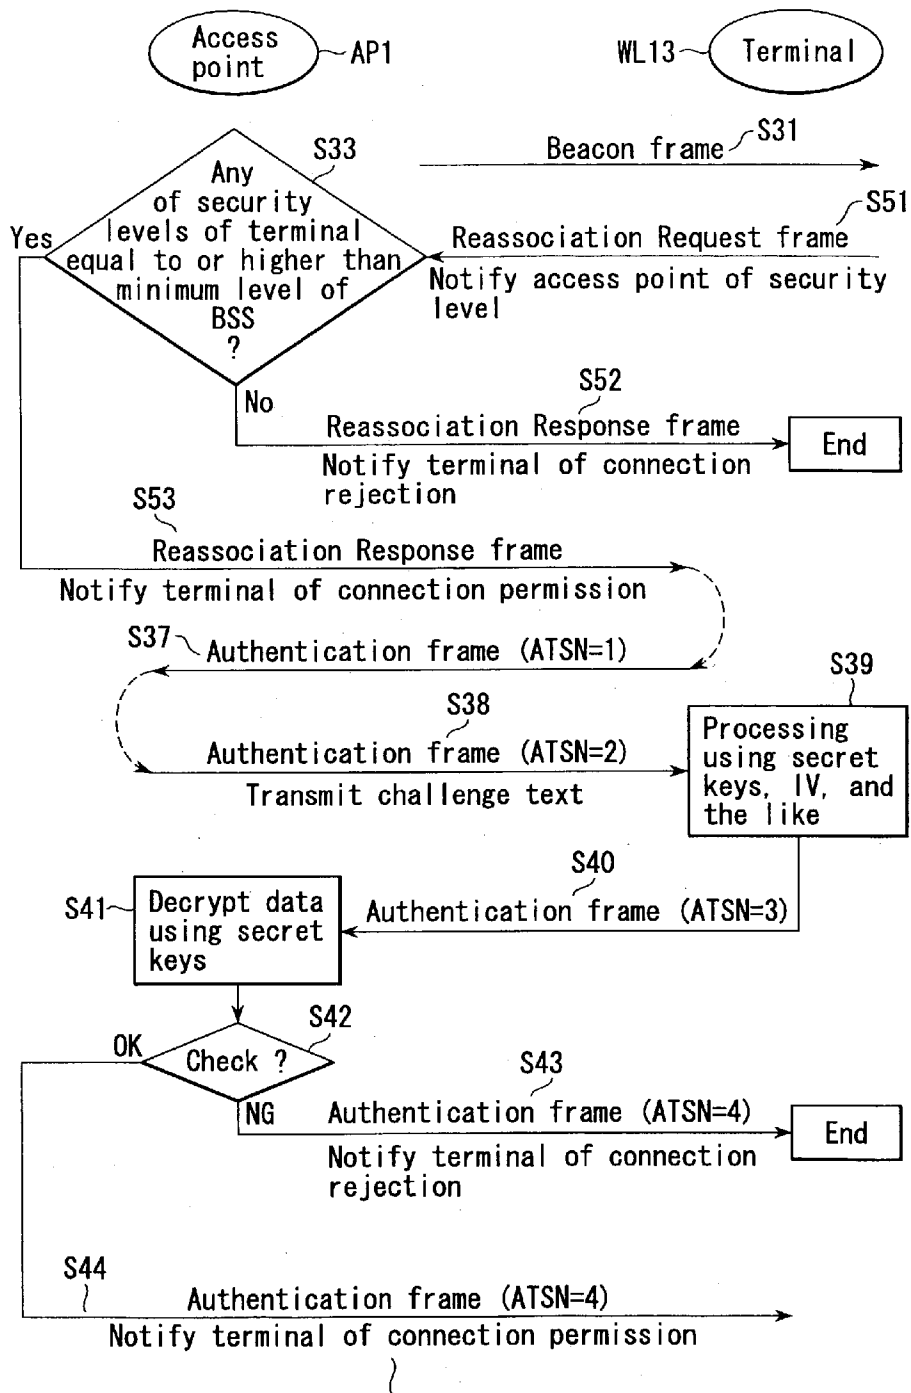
Access point AP1

WL13 Terminal

S33

Any of security levels of terminal equal to or higher than minimum level of BSS ?

S31
Beacon frame

S51
Reassociation Request frame
Notify access point of security level

Yes

No

S52
Reassociation Response frame
Notify terminal of connection rejection

End

S53
Reassociation Response frame
Notify terminal of connection permission

S37 Authentication frame (ATSN=1)

S38
Authentication frame (ATSN=2)
Transmit challenge text

S39
Processing using secret keys, IV, and the like

S40
Authentication frame (ATSN=3)

S41 Decrypt data using secret keys

S42
Check ?

OK

NG

S43
Authentication frame (ATSN=4)
Notify terminal of connection rejection

End

S44
Authentication frame (ATSN=4)
Notify terminal of connection permission